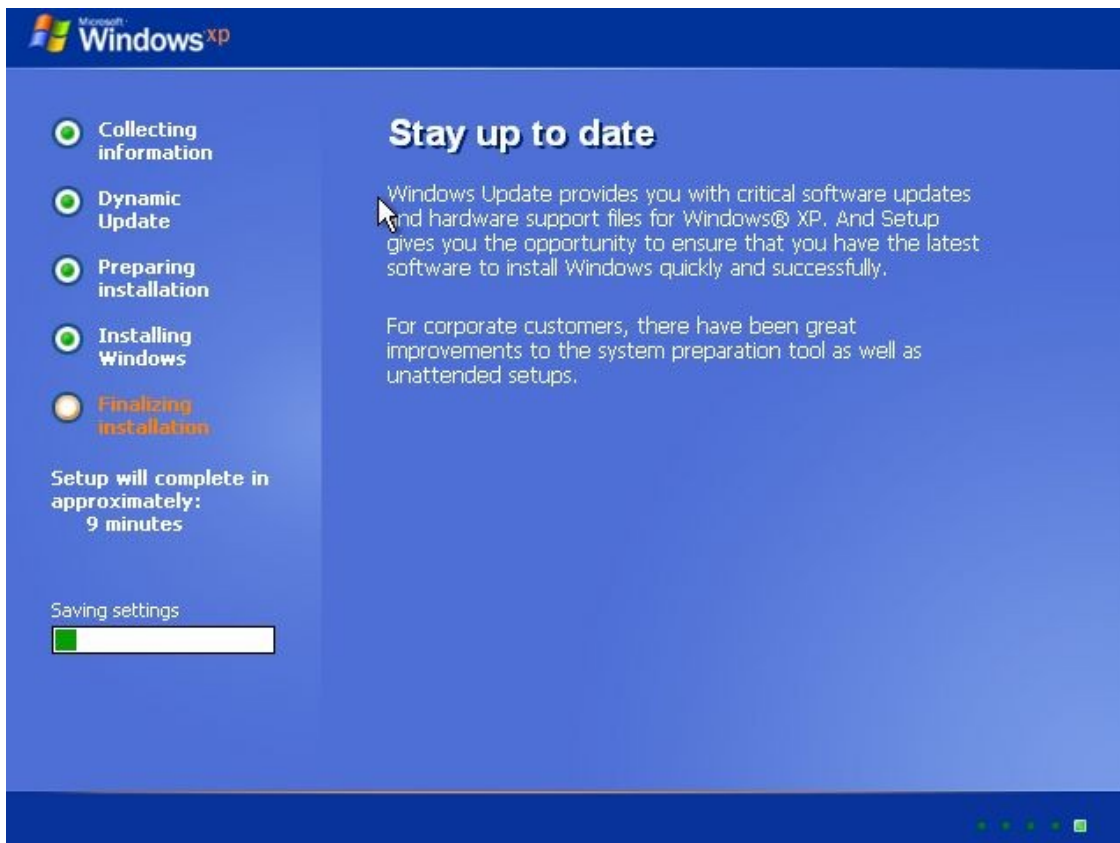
Microsoft Windows xp

Collecting information

Dynamic Update

Preparing installation

Installing Windows

Finalizing installation

Setup will complete in approximately:
9 minutes

Saving settings

Stay up to date

Windows Update provides you with critical software updates and hardware support files for Windows® XP. And Setup gives you the opportunity to ensure that you have the latest software to install Windows quickly and successfully.

For corporate customers, there have been great improvements to the system preparation tool as well as unattended setups.